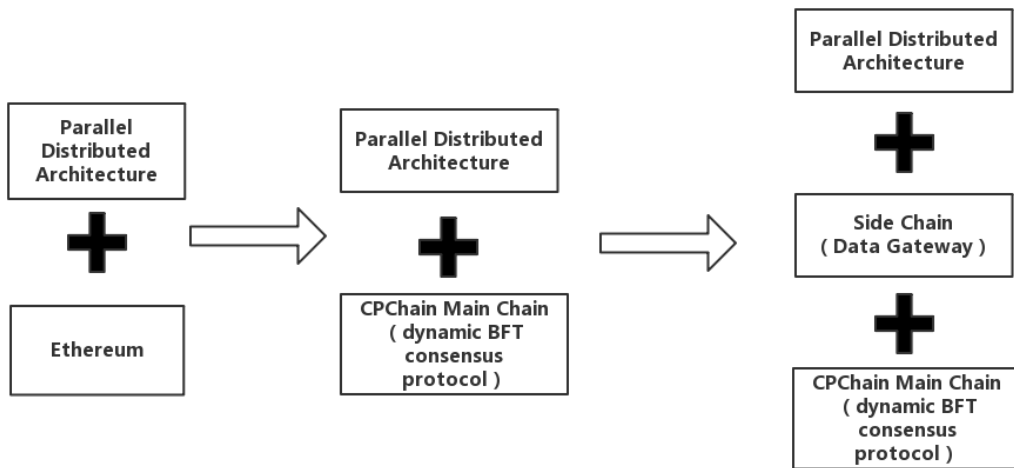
Parallel Distributed Architecture

Ethereum

Parallel Distributed Architecture

CPChain Main Chain ( dynamic BFT consensus protocol )

Parallel Distributed Architecture

Side Chain ( Data Gateway )

CPChain Main Chain ( dynamic BFT consensus protocol )